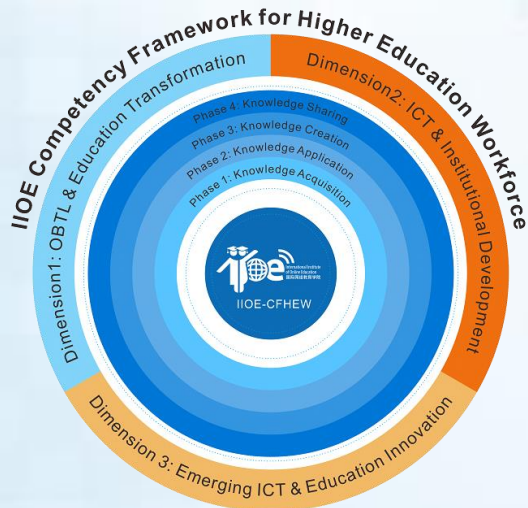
IIOE Competency Framework for Higher Education Workforce

Dimension1: OBTL & Education Transformation

Dimension2: ICT & Institutional Development

Phase 4: Knowledge Sharing

Phase 3: Knowledge Creation

Phase 2: Knowledge Application

Phase 1: Knowledge Acquisition

IIOE

International Institute of Online Education

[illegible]

IIOE-CFHEW

Dimension 3: Emerging ICT & Education Innovation